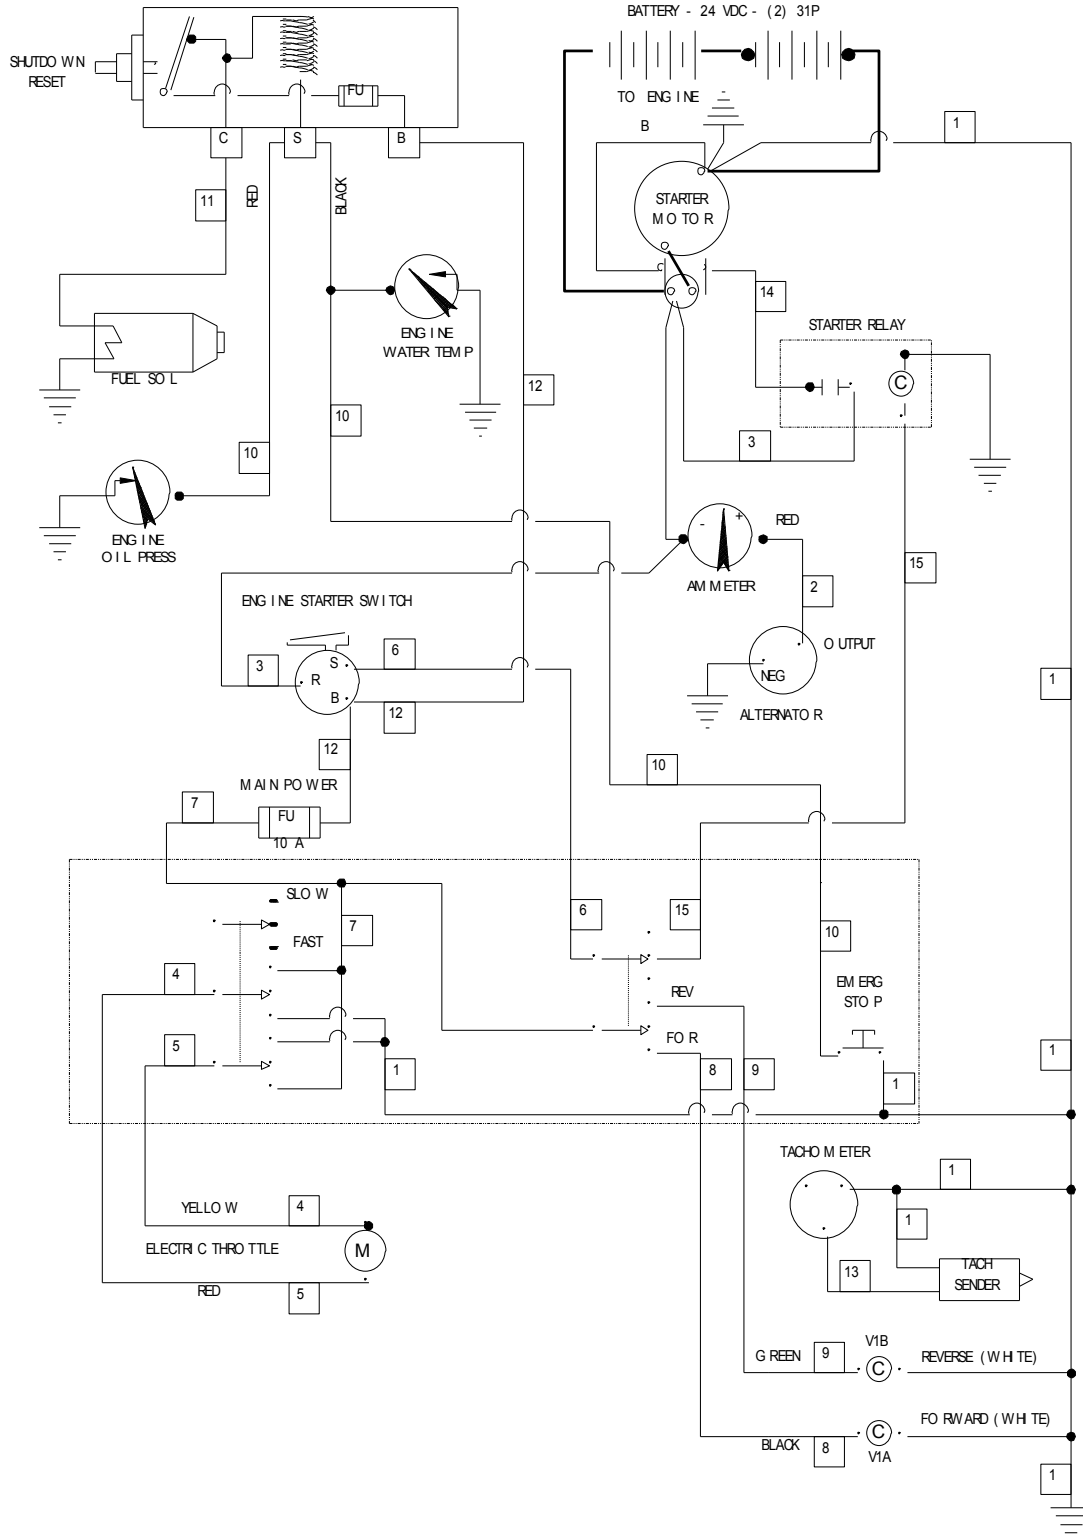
SHUTDOWN RESET

FU

C S B

11 RED BLACK

FUEL SOL

ENGINE WATER TEMP

10 10 12

ENGINE OIL PRESS

BATTERY - 24 VDC - (2) 31P

TO ENGINE

B

1

STARTER MOTOR

14

STARTER RELAY

C

3

RED

AMMETER

2

15

OUTPUT

NEG

ALTERNATOR

ENGINE STARTER SWITCH

S

R

B

3 6 12

12

MAIN POWER

7

FU

10 A

10

SLOW

7

FAST

4

5

1

6

15

REV

FOR

8 9

10

EMERG STOP

1

1

1

1

TACHOMETER

1

1

13

TACH SENDER

YELLOW 4

ELECTRIC THROTTLE

M

RED 5

GREEN 9

V1B

C

REVERSE (WHITE)

FORWARD (WHITE)

C

BLACK 8

V1A

1